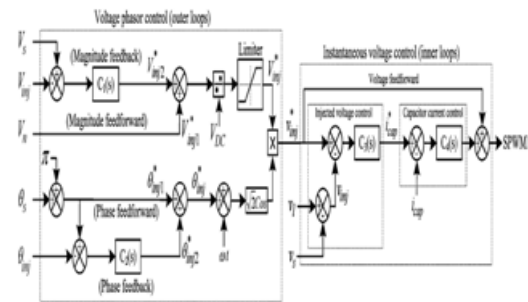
Voltage phasor control (outer loops)

$V_s$

$V_{inj}$

(Magnitude feedback)

$C_1(s)$

$V^*_{inj2}$

Limiter

$V^*_{inj}$

$V_n$

(Magnitude feedforward)

$V^*_{inj1}$

$V^*_{DC}$

$\pi$

$\theta_s$

(Phase feedforward)

$\theta^*_{inj1}$

$\theta^*_{inj}$

$\omega t$

$C_2(s)$

$\theta^*_{inj2}$

$\theta_{inj}$

(Phase feedback)

Instantaneous voltage control (inner loops)

Voltage feedforward

$v^*_{inj}$

Injected voltage control

$v_{inj}$

$C_3(s)$

$i^*_{cap}$

Capacitor current control

$C_4(s)$

$i_{cap}$

$v_l$

$v_s$

SPWM